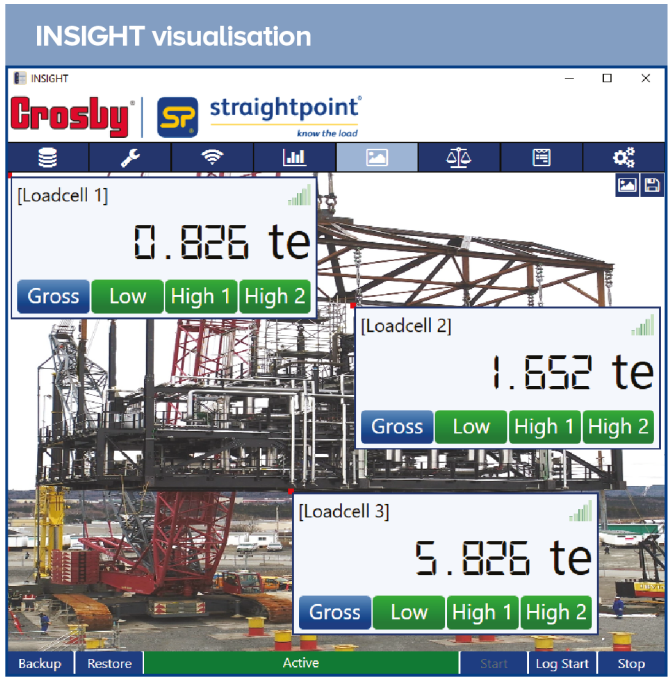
INSIGHT visualisation

INSIGHT

Crosby

SP straightpoint
know the load

[Loadcell 1]
0.826 te
Gross Low High 1 High 2

[Loadcell 2]
1.652 te
Gross Low High 1 High 2

[Loadcell 3]
5.826 te
Gross Low High 1 High 2

Backup Restore Active Start Log Start Stop